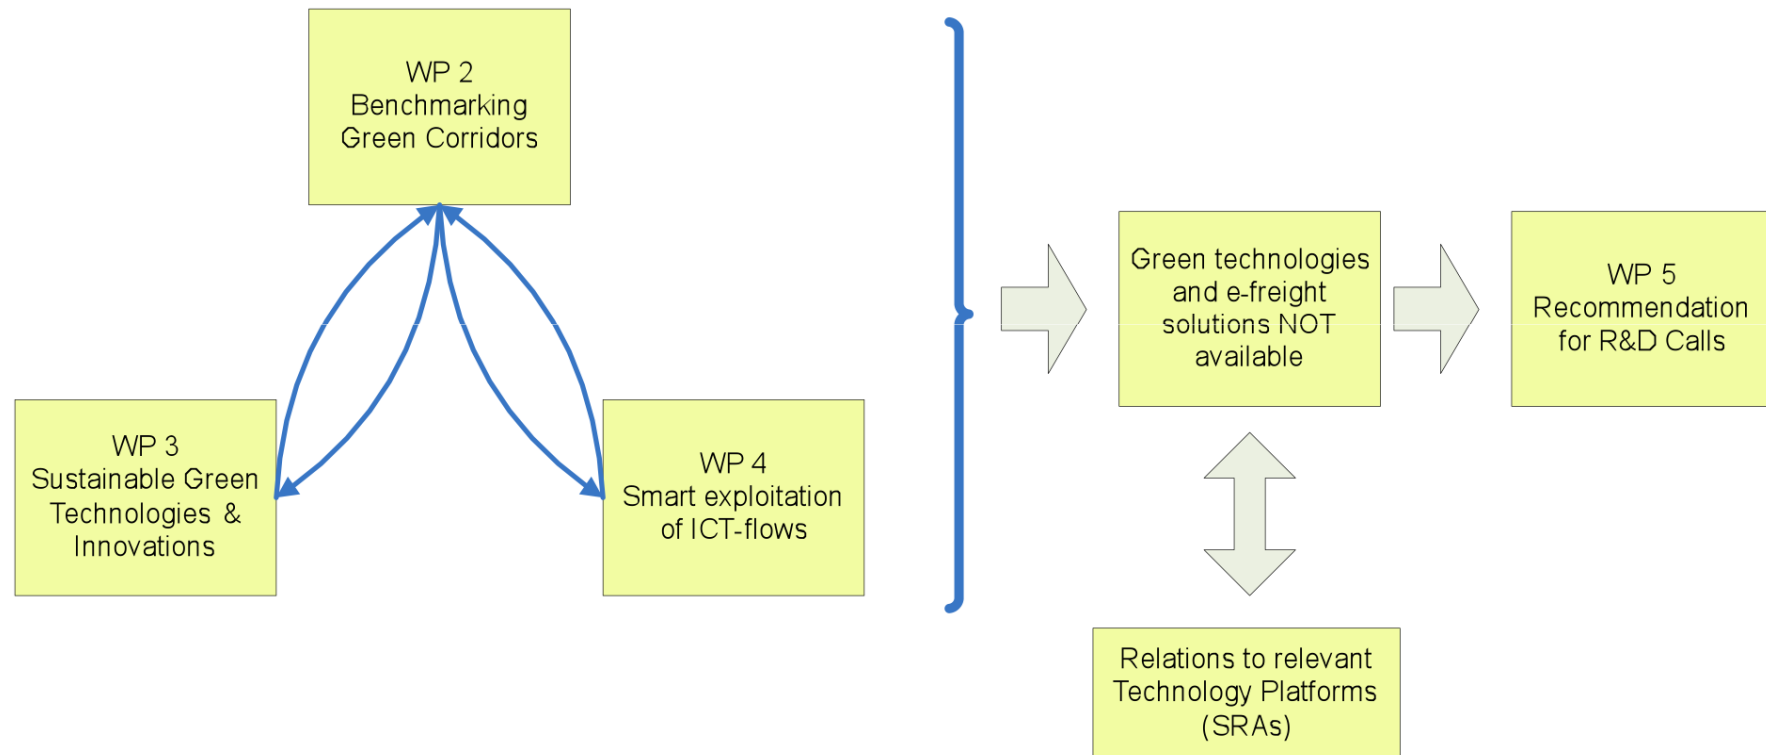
WP 2
Benchmarking
Green Corridors

WP 3
Sustainable Green
Technologies &
Innovations

WP 4
Smart exploitation
of ICT-flows

Green technologies
and e-freight
solutions NOT
available

WP 5
Recommendation
for R&D Calls

Relations to relevant
Technology Platforms
(SRAs)